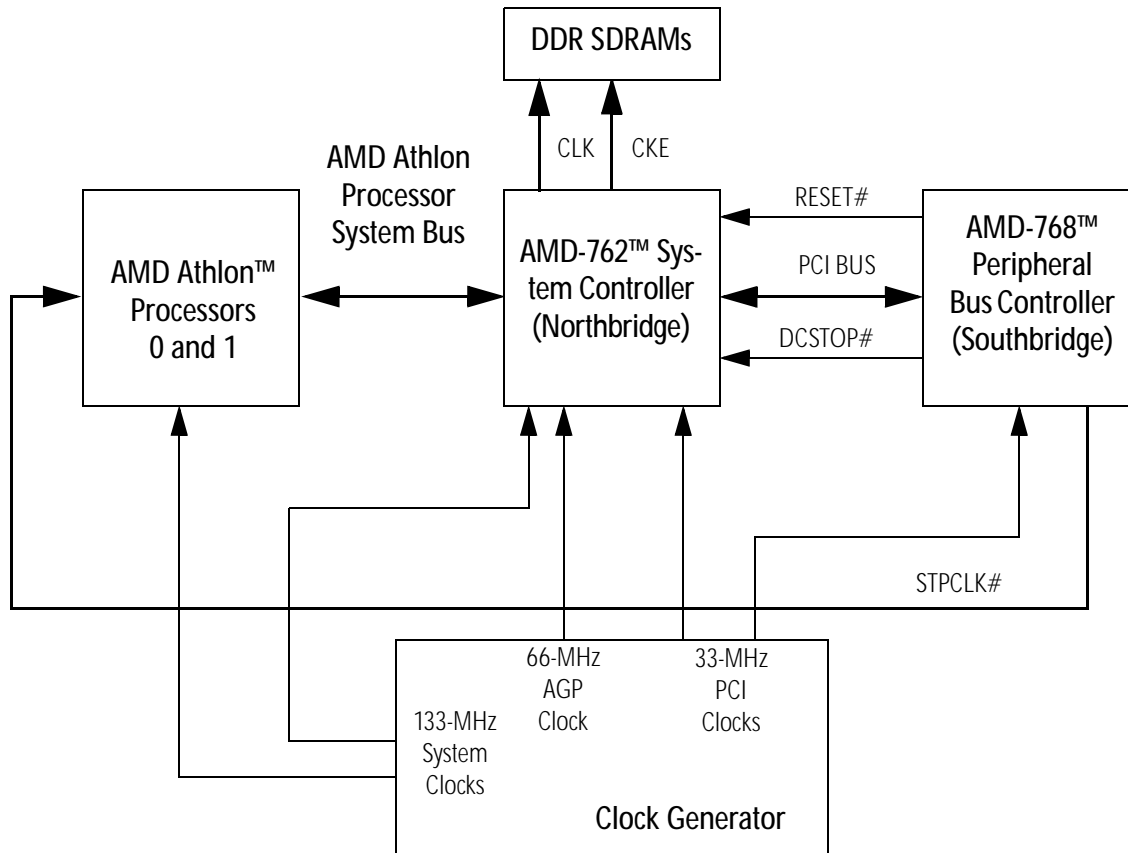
DDR SDRAMs

CLK

CKE

AMD Athlon Processor System Bus

AMD Athlon™ Processors 0 and 1

AMD-762™ System Controller (Northbridge)

RESET#

PCI BUS

DCSTOP#

AMD-768™ Peripheral Bus Controller (Southbridge)

STPCLK#

66-MHz AGP Clock

33-MHz PCI Clocks

133-MHz System Clocks

Clock Generator